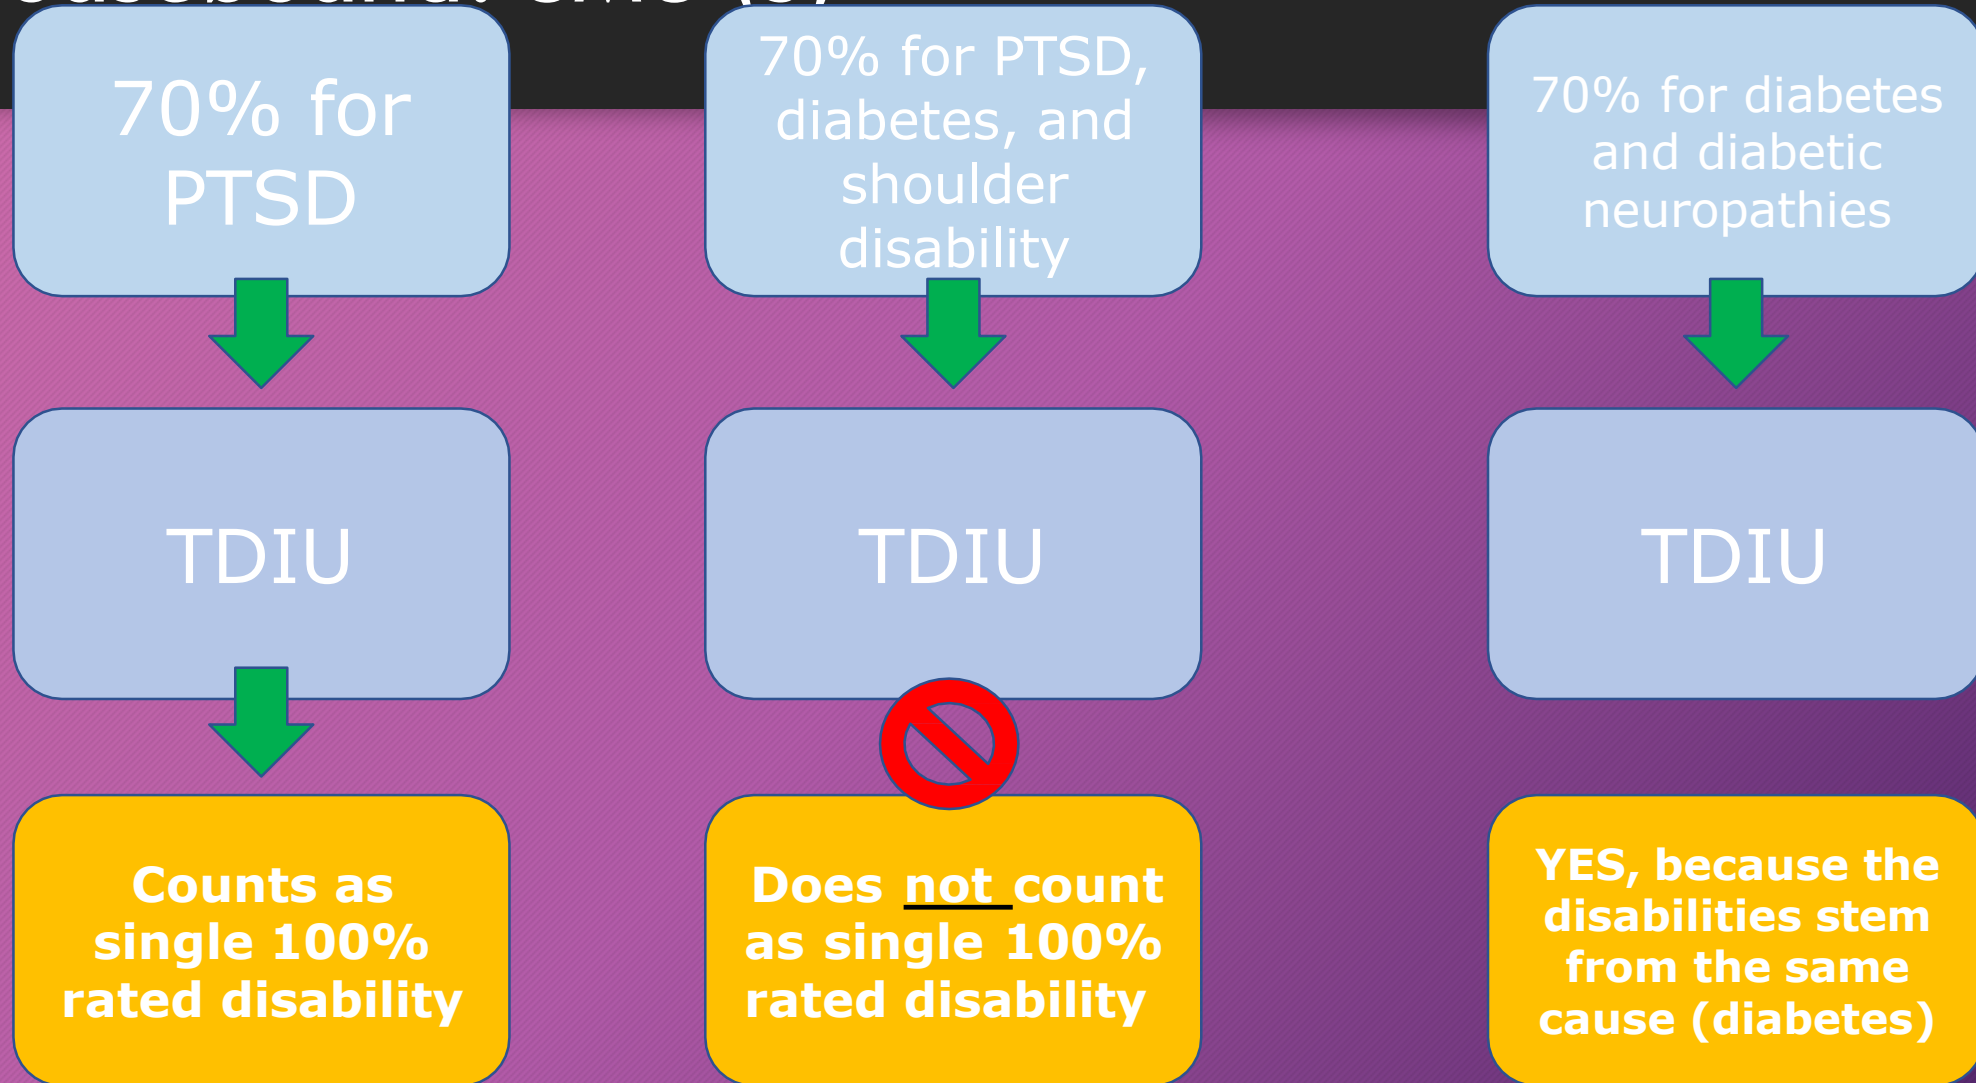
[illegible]

70% for PTSD

TDIU

Counts as single 100% rated disability

70% for PTSD, diabetes, and shoulder disability

TDIU

Does not count as single 100% rated disability

70% for diabetes and diabetic neuropathies

TDIU

YES, because the disabilities stem from the same cause (diabetes)